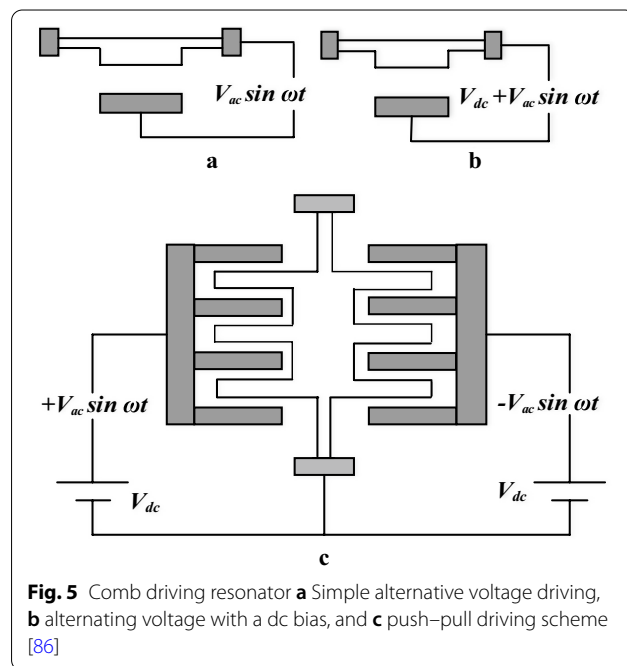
$V_{ac} \sin \omega t$

a

$V_{dc} + V_{ac} \sin \omega t$

b

$+V_{ac} \sin \omega t$

$-V_{ac} \sin \omega t$

$V_{dc}$

$V_{dc}$

c

**Fig. 5** Comb driving resonator **a** Simple alternative voltage driving, **b** alternating voltage with a dc bias, and **c** push–pull driving scheme [86]